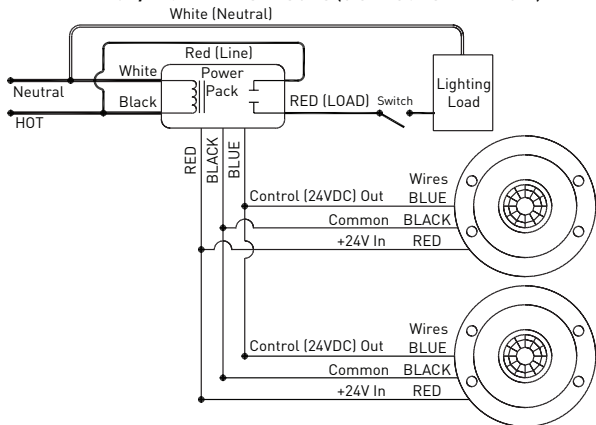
White (Neutral)

Red (Line)

White

Power Pack

Neutral

Black

HOT

RED (LOAD)

Switch

Lighting Load

RED

BLACK

BLUE

Wires

Control (24VDC) Out

BLUE

Common

BLACK

+24V In

RED

Wires

Control (24VDC) Out

BLUE

Common

BLACK

+24V In

RED